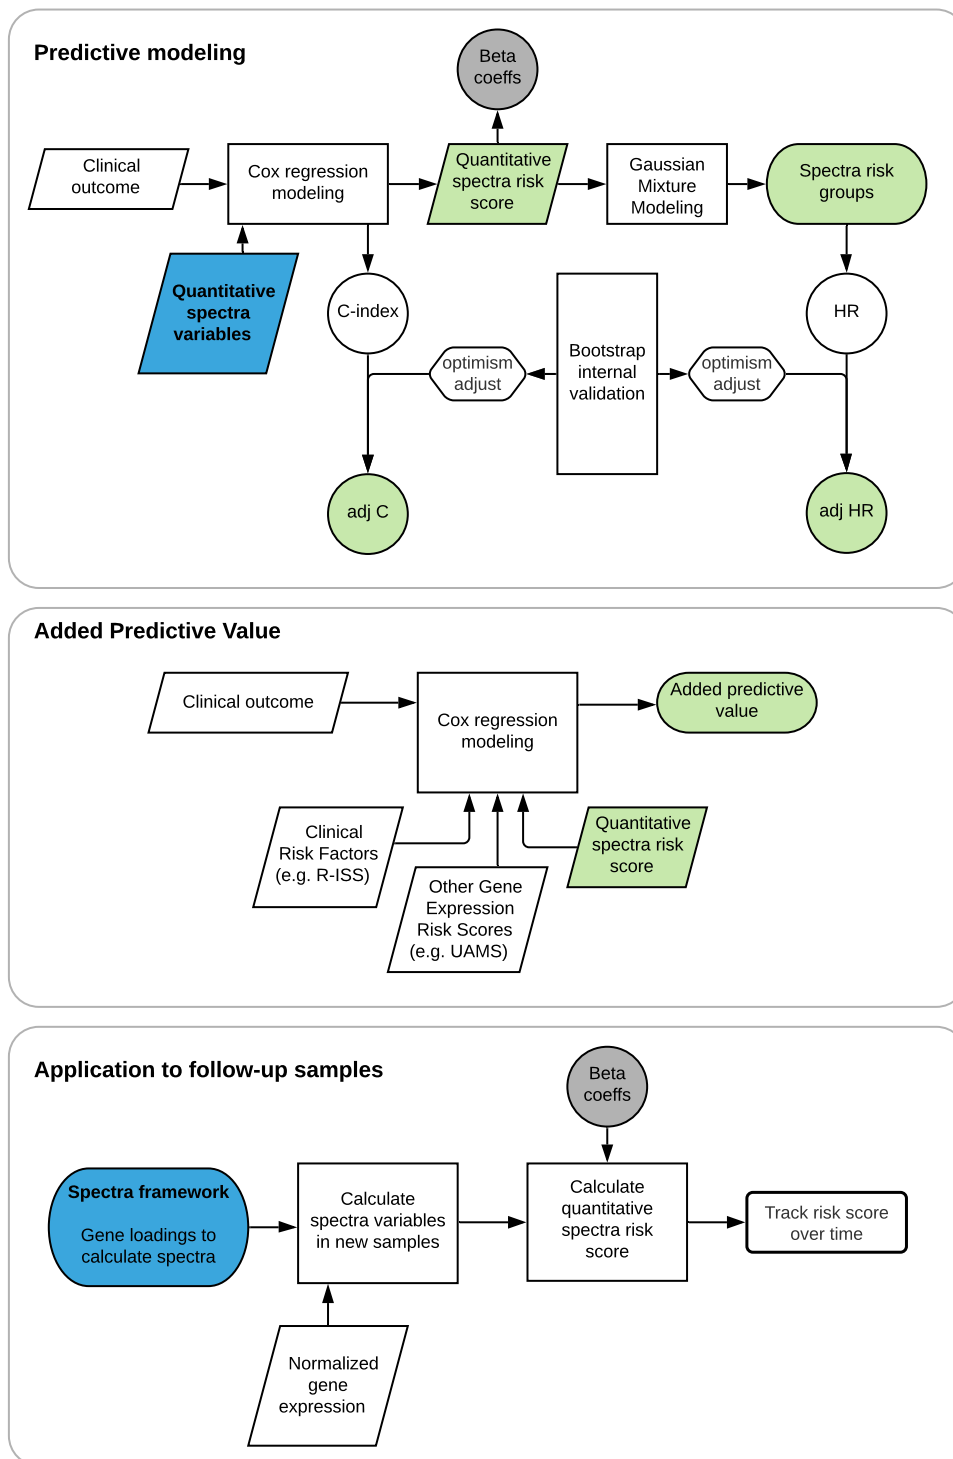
Predictive modeling

Beta coeffs

Clinical outcome

Cox regression modeling

Quantitative spectra risk score

Gaussian Mixture Modeling

Spectra risk groups

Quantitative spectra variables

C-index

optimism adjust

Bootstrap internal validation

optimism adjust

HR

adj C

adj HR

Added Predictive Value

Clinical outcome

Cox regression modeling

Added predictive value

Clinical Risk Factors (e.g. R-ISS)

Other Gene Expression Risk Scores (e.g. UAMS)

Quantitative spectra risk score

Application to follow-up samples

Beta coeffs

Spectra framework

Gene loadings to calculate spectra

Calculate spectra variables in new samples

Calculate quantitative spectra risk score

Track risk score over time

Normalized gene expression